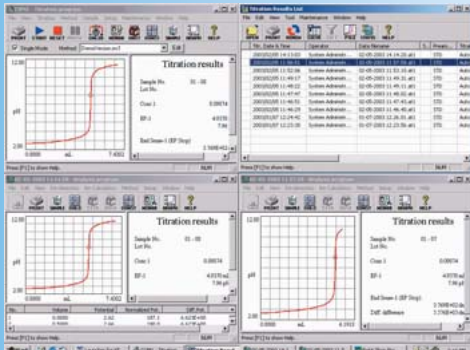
Titration results

Sample No. 01 - 08
Lot No.

Conc 1 0.08874

EP-1 4.0150
7.86

End Sense-1 (EP Stop)

12.00
pH
0.0000 mL 7.4002

Press [F1] to show Help.

Titration Results List
File Edit View Tool Maintenance Window Help

| No. | Date & Time | Operator | Data filename | S. | Presets | Tit |
|---|---|---|---|---|---|---|
| | 20010205 14:13:03 | System Administ... | 02-05-2001 14-14-20.a01 | | STD | Auto |
| | 20010205 11:51:31 | System Administ... | 02-05-2001 11-53-04.a01 | | STD | Auto |
| | 20010205 11:52:06 | System Administ... | 02-05-2001 11-53-18.a01 | | STD | Auto |
| | 20010205 11:49:17 | System Administ... | 02-05-2001 11-50-02.a01 | | STD | Auto |
| | 20010205 11:47:47 | System Administ... | 02-05-2001 11-48-32.a01 | | STD | Auto |
| | 20010205 11:46:51 | System Administ... | 02-05-2001 11-47-43.a01 | | STD | Auto |
| | 20010205 11:46:21 | System Administ... | 02-05-2001 11-47-21.a01 | | STD | Auto |
| | 20010207 12:24:42 | System Administ... | 02-07-2001 12-25-42.a01 | | STD | Auto |
| | 20010207 11:49:00 | System Administ... | 02-07-2001 11-49-55.a01 | | STD | Auto |

Titration results

Sample No. 01 - 08
Lot No.

Conc 1 0.08874

EP-1 4.0150 mL
7.86 pH

12.00
pH
0.0000 mL 7.4002

Press [F1] to show Help.

Titration results

Sample No. 01 - 07
Lot No.

Conc 1 0.08874

EP-1 4.0150 mL
7.86 pH

End Sense-1 (EP Stop)

Diff. difference

12.00
pH
0.0000 mL 6.1910

Press [F1] to show Help.